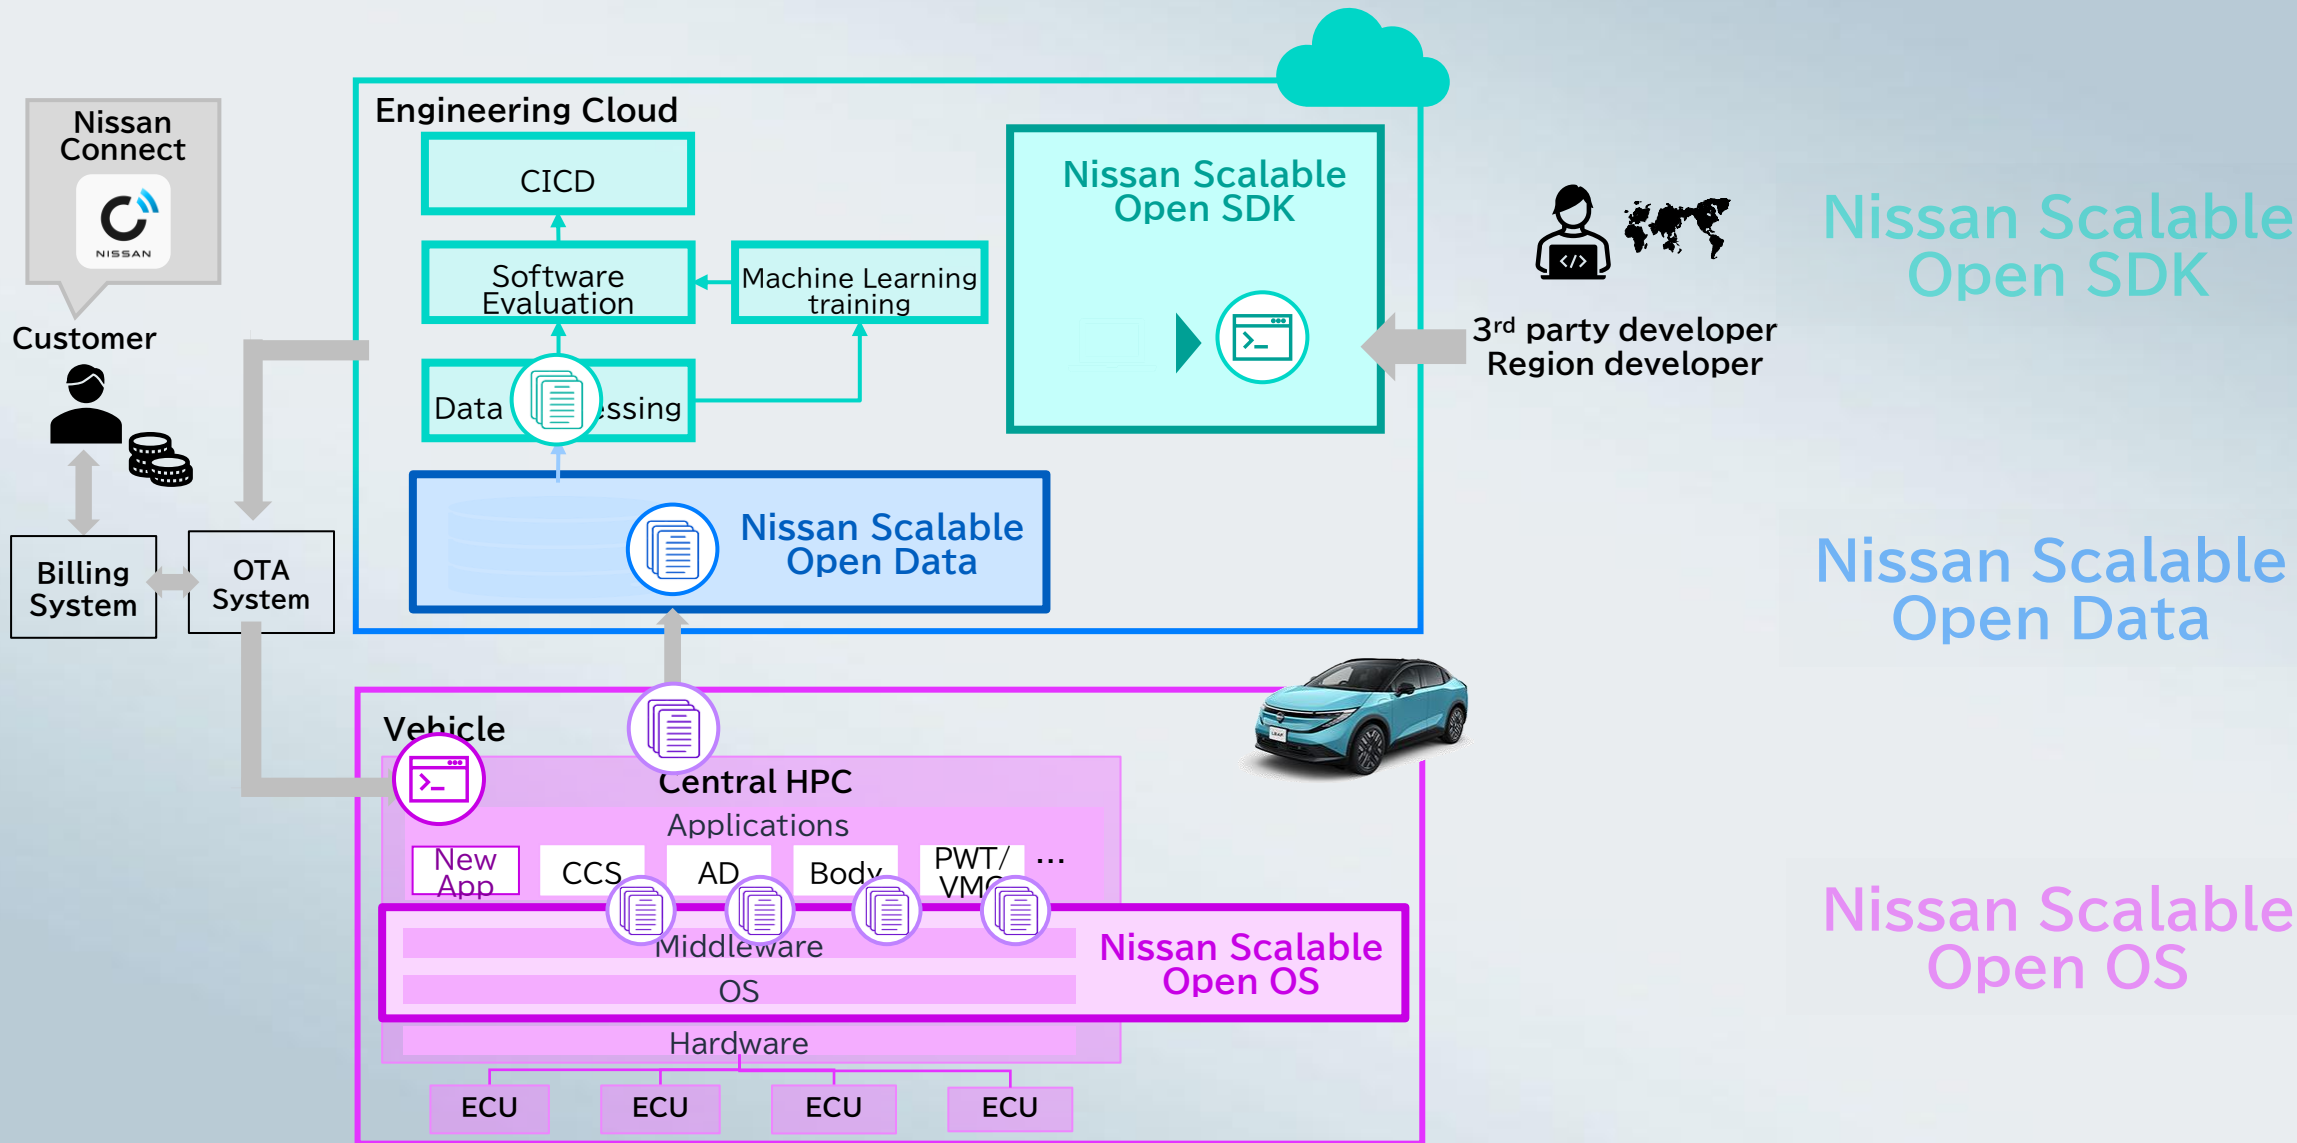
Nissan Connect

NISSAN

Customer

Billing System

OTA System

Engineering Cloud

CICD

Software Evaluation

Machine Learning training

Data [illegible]ssing

Nissan Scalable Open Data

Nissan Scalable Open SDK

$3^{rd}$ party developer
Region developer

Vehicle

Central HPC

Applications

New App

CCS

AD

Body

PWT/ VM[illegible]

...

Middleware

OS

Nissan Scalable Open OS

Hardware

ECU

ECU

ECU

ECU

Nissan Scalable Open SDK

Nissan Scalable Open Data

Nissan Scalable Open OS